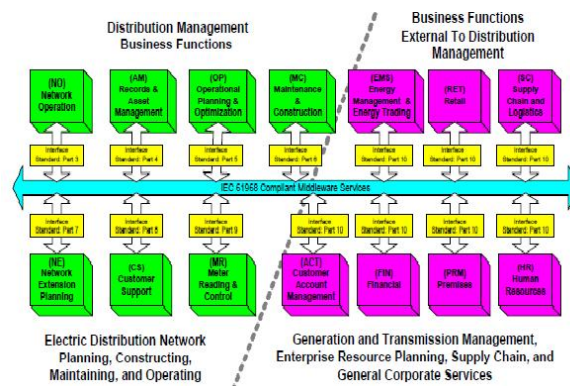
Distribution Management Business Functions

Business Functions External To Distribution Management

(NO) Network Operation

(AM) Records & Asset Management

(OP) Operational Planning & Optimization

(MC) Maintenance & Construction

(EMS) Energy Management & Energy Trading

(RET) Retail

(SC) Supply Chain and Logistics

Interface Standard: Part 3

Interface Standard: Part 4

Interface Standard: Part 5

Interface Standard: Part 6

Interface Standard: Part 10

Interface Standard: Part 10

Interface Standard: Part 10

IEC 61968 Compliant Middleware Services

Interface Standard: Part 7

Interface Standard: Part 8

Interface Standard: Part 9

Interface Standard: Part 10

Interface Standard: Part 10

Interface Standard: Part 10

Interface Standard: Part 10

(NE) Network Extension Planning

(CS) Customer Support

(MR) Meter Reading & Control

(ACT) Customer Account Management

(FIN) Financial

(PRM) Premises

(HR) Human Resources

Electric Distribution Network Planning, Constructing, Maintaining, and Operating

Generation and Transmission Management, Enterprise Resource Planning, Supply Chain, and General Corporate Services